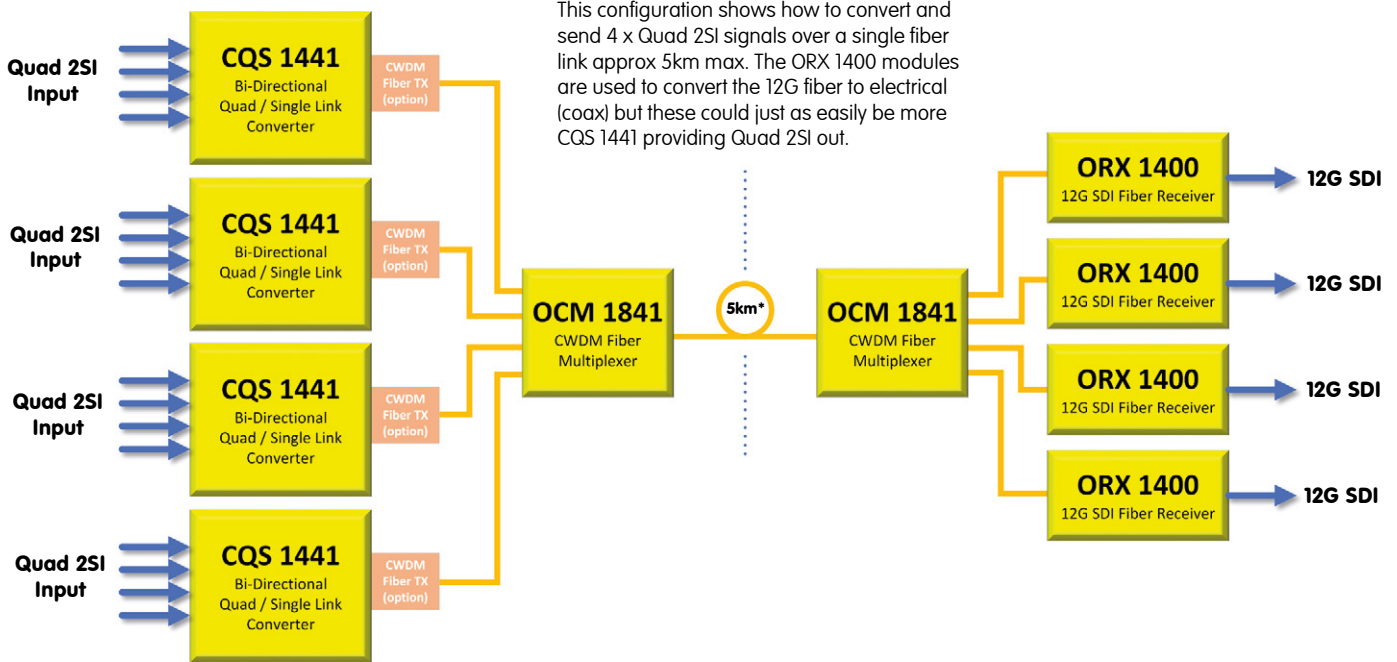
This configuration shows how to convert and send 4 x Quad 2SI signals over a single fiber link approx 5km max. The ORX 1400 modules are used to convert the 12G fiber to electrical (coax) but these could just as easily be more CQS 1441 providing Quad 2SI out.

Quad 2SI Input

CQS 1441
Bi-Directional
Quad / Single Link
Converter

CWDM
Fiber TX
(option)

Quad 2SI Input

CQS 1441
Bi-Directional
Quad / Single Link
Converter

CWDM
Fiber TX
(option)

Quad 2SI Input

CQS 1441
Bi-Directional
Quad / Single Link
Converter

CWDM
Fiber TX
(option)

Quad 2SI Input

CQS 1441
Bi-Directional
Quad / Single Link
Converter

CWDM
Fiber TX
(option)

OCM 1841
CWDM Fiber
Multiplexer

5km*

OCM 1841
CWDM Fiber
Multiplexer

ORX 1400
12G SDI Fiber Receiver

12G SDI

ORX 1400
12G SDI Fiber Receiver

12G SDI

ORX 1400
12G SDI Fiber Receiver

12G SDI

ORX 1400
12G SDI Fiber Receiver

12G SDI